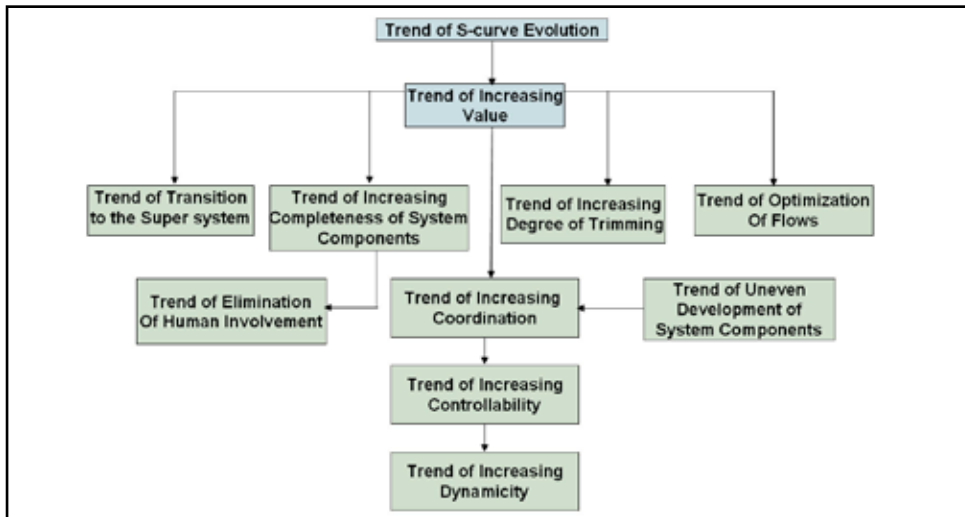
Trend of S-curve Evolution

Trend of Increasing Value

Trend of Transition to the Super system

Trend of Increasing Completeness of System Components

Trend of Increasing Degree of Trimming

Trend of Optimization Of Flows

Trend of Elimination Of Human Involvement

Trend of Increasing Coordination

Trend of Uneven Development of System Components

Trend of Increasing Controllability

Trend of Increasing Dynamicity